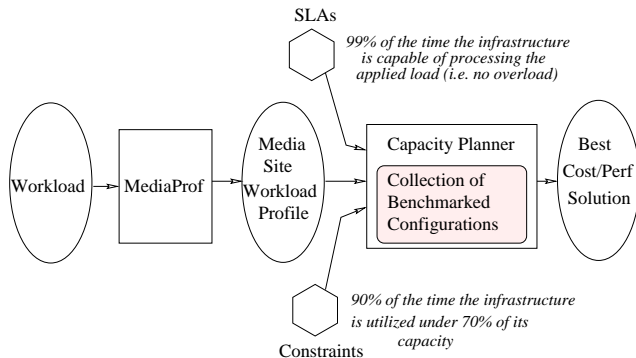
SLAs

99% of the time the infrastructure is capable of processing the applied load (i.e. no overload)

Workload

MediaProf

Media Site Workload Profile

Capacity Planner

Collection of Benchmarked Configurations

Best Cost/Perf Solution

90% of the time the infrastructure is utilized under 70% of its capacity

Constraints